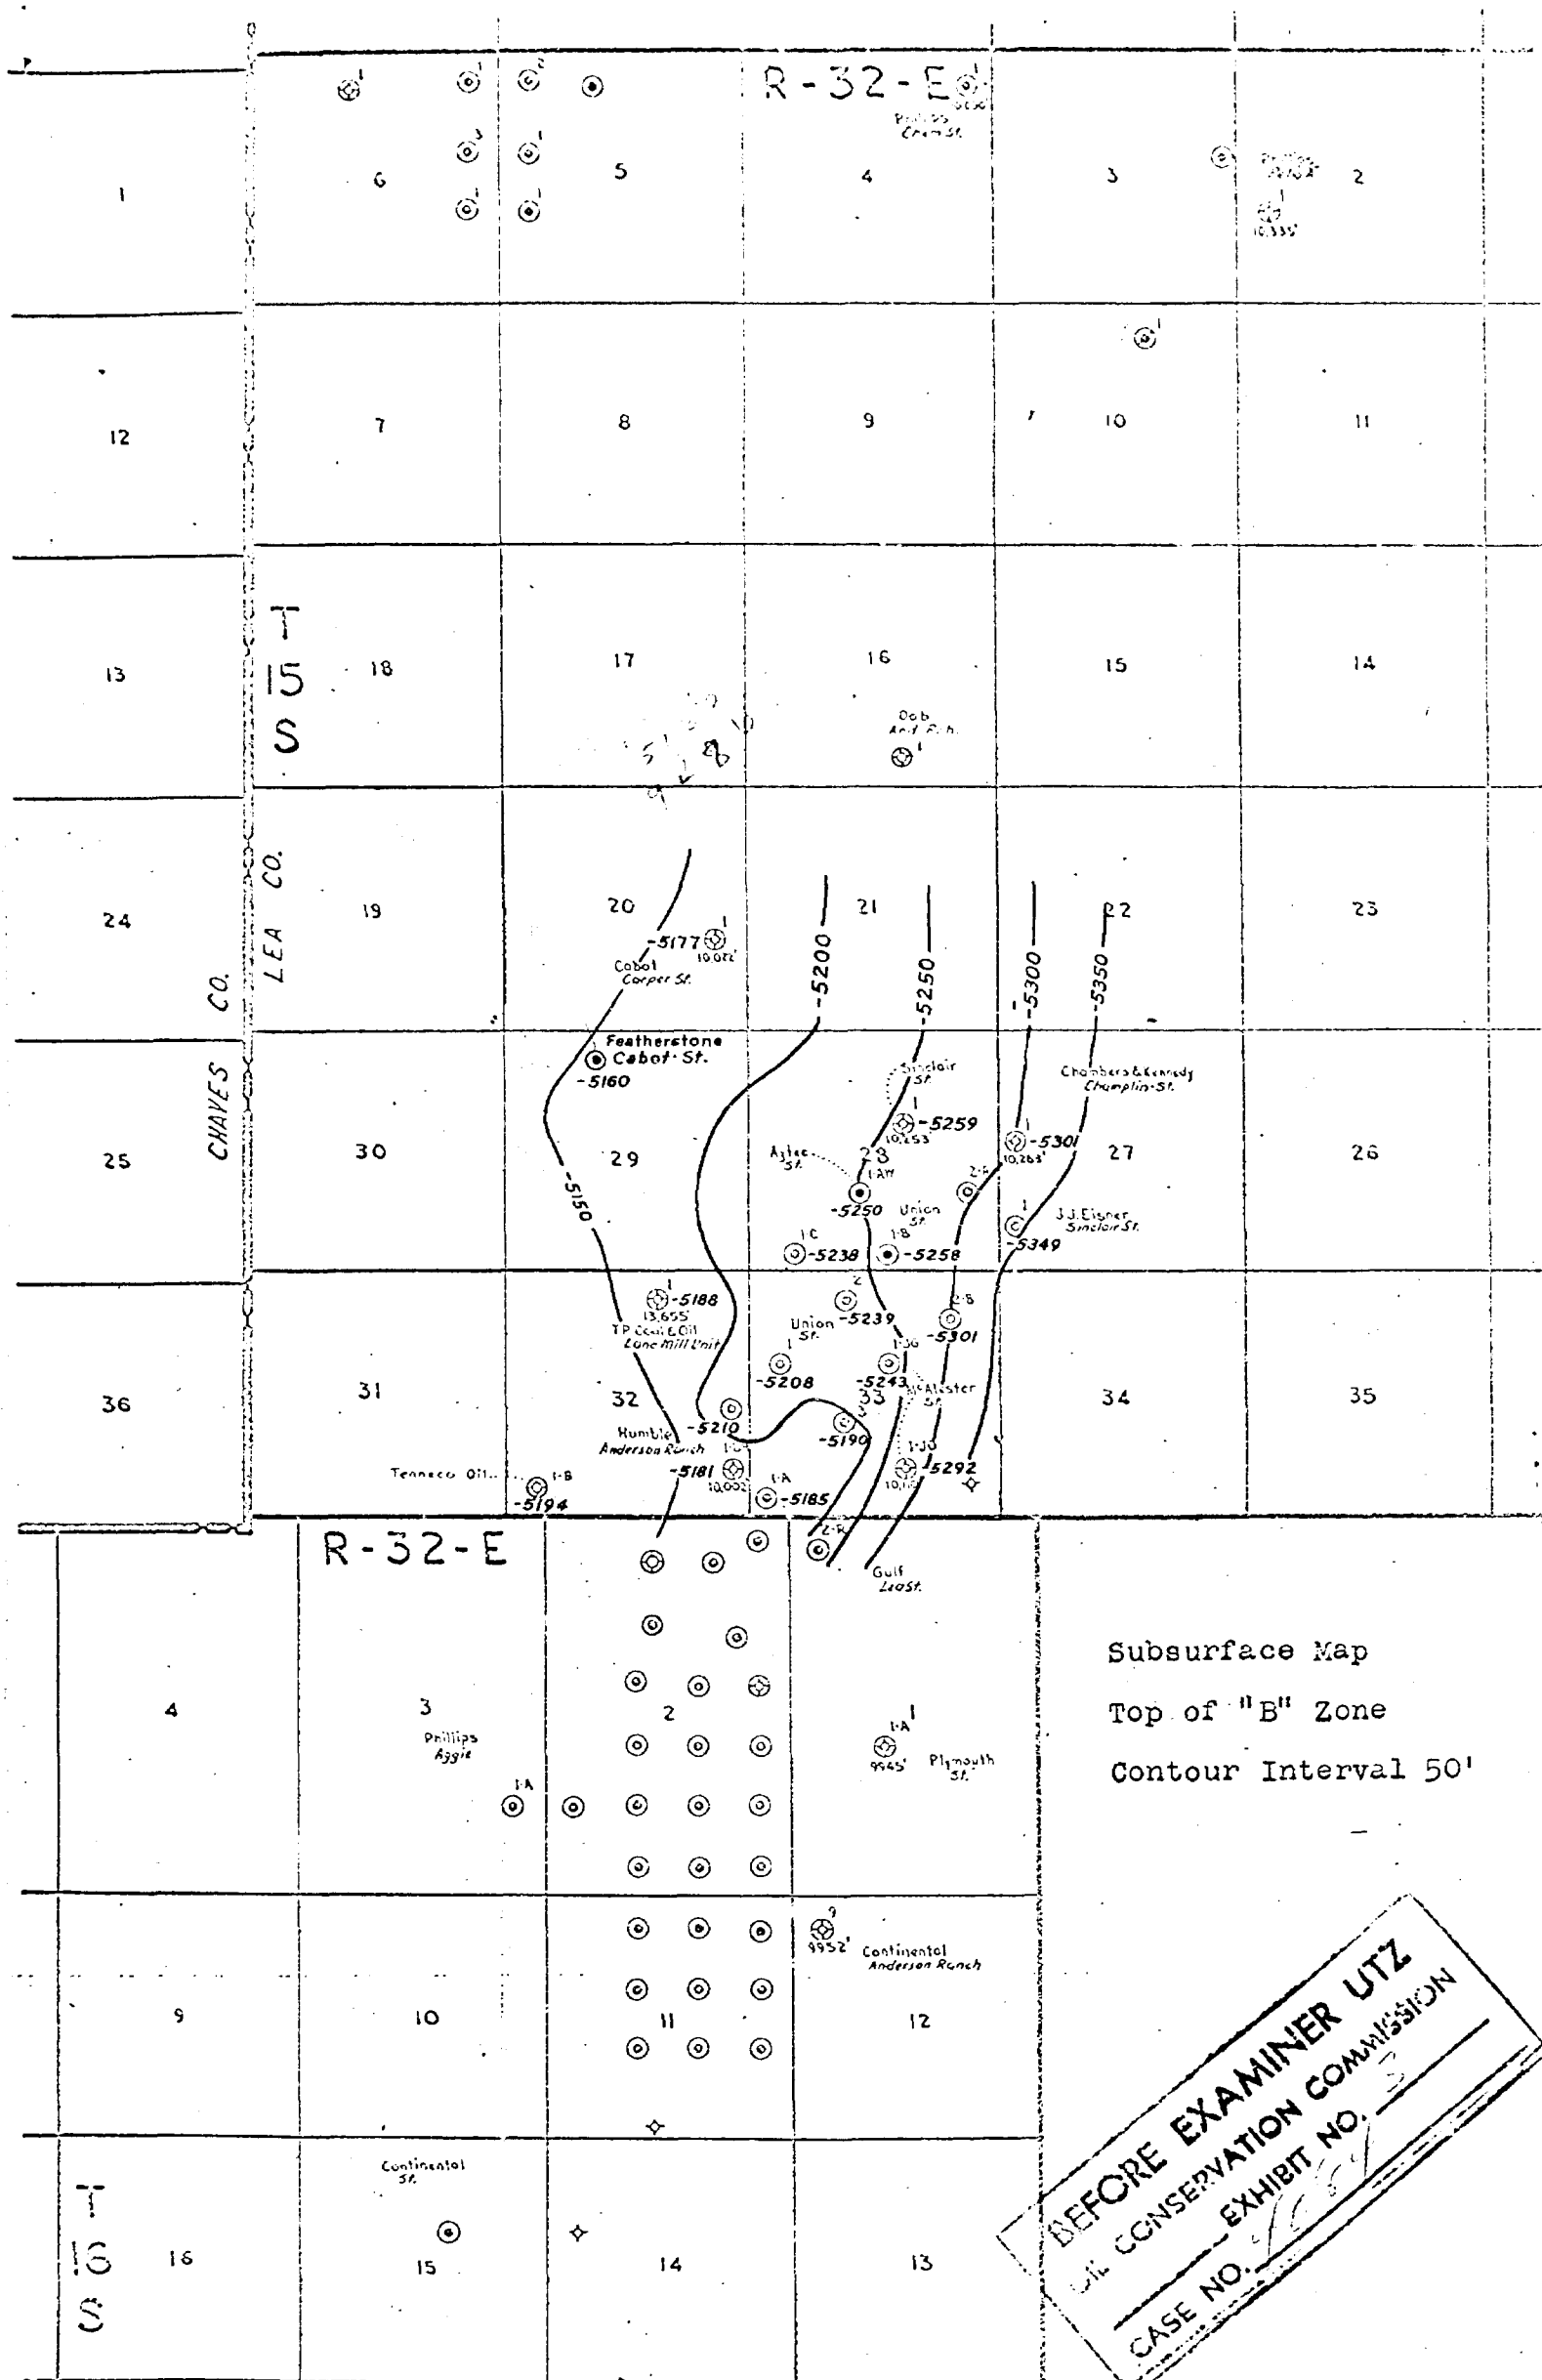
R-32-E

1 6 5 4 3 2

Phillips Cram St.

Phillips State 1 10,335'

12 7 8 9 10 11

13 18 17 16 15 14

T 15 S

Dob. Anil. Fish.

24 19 20 21 22 23

LEA CO.

CHAVES CO.

-5177 1 10,072'

Cabot Carper St.

-5200 -5250 -5300 -5350

Featherstone Cabot St. -5160

Sinclair St.

1 -5259 10,253

Aztec St.

23 1-A

-5250 Union St.

1-B -5258

1-C -5238

1 -5301 10,263'

Chambers & Kennedy Champlin St.

27

2-A

1 -5349

J.J. Eisner Sinclair St.

25 30 29 26

-5150

1 -5188 13,655'

T.P. Coal & Oil Lane Mill Unit

2 -5239

Union St.

2-B -5301

1 -5208

1-D -5243

McAlester St.

36 31 32 33 34 35

Humble Anderson Ranch

-5210 -5190

-5181 1-D 10,002

1-A -5185

1-D -5292 10,112

Tenneco Oil 1-B -5194

2-R

Gulf Lea St.

R-32-E

4 3 2

Phillips Aggie

1-A

1-A 1 9945' Plymouth St.

Subsurface Map

Top of "B" Zone

Contour Interval 50'

9 10 11 12

9 9952' Continental Anderson Ranch

T 16 S

16 15 14 13

Continental St.

BEFORE EXAMINER UTZ
OIL CONSERVATION COMMISSION
EXHIBIT NO. 3
CASE NO. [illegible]